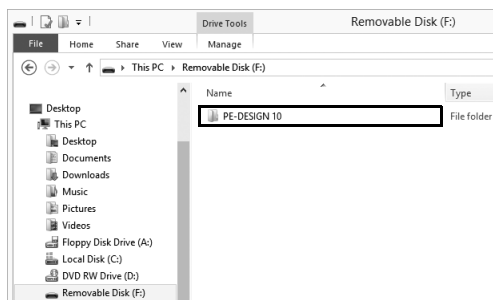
Drive Tools
Removable Disk (F:)
File
Home
Share
View
Manage
This PC › Removable Disk (F:)
Name
Type
PE-DESIGN 10
File folder
Desktop
This PC
Desktop
Documents
Downloads
Music
Pictures
Videos
Floppy Disk Drive (A:)
Local Disk (C:)
DVD RW Drive (D:)
Removable Disk (F:)